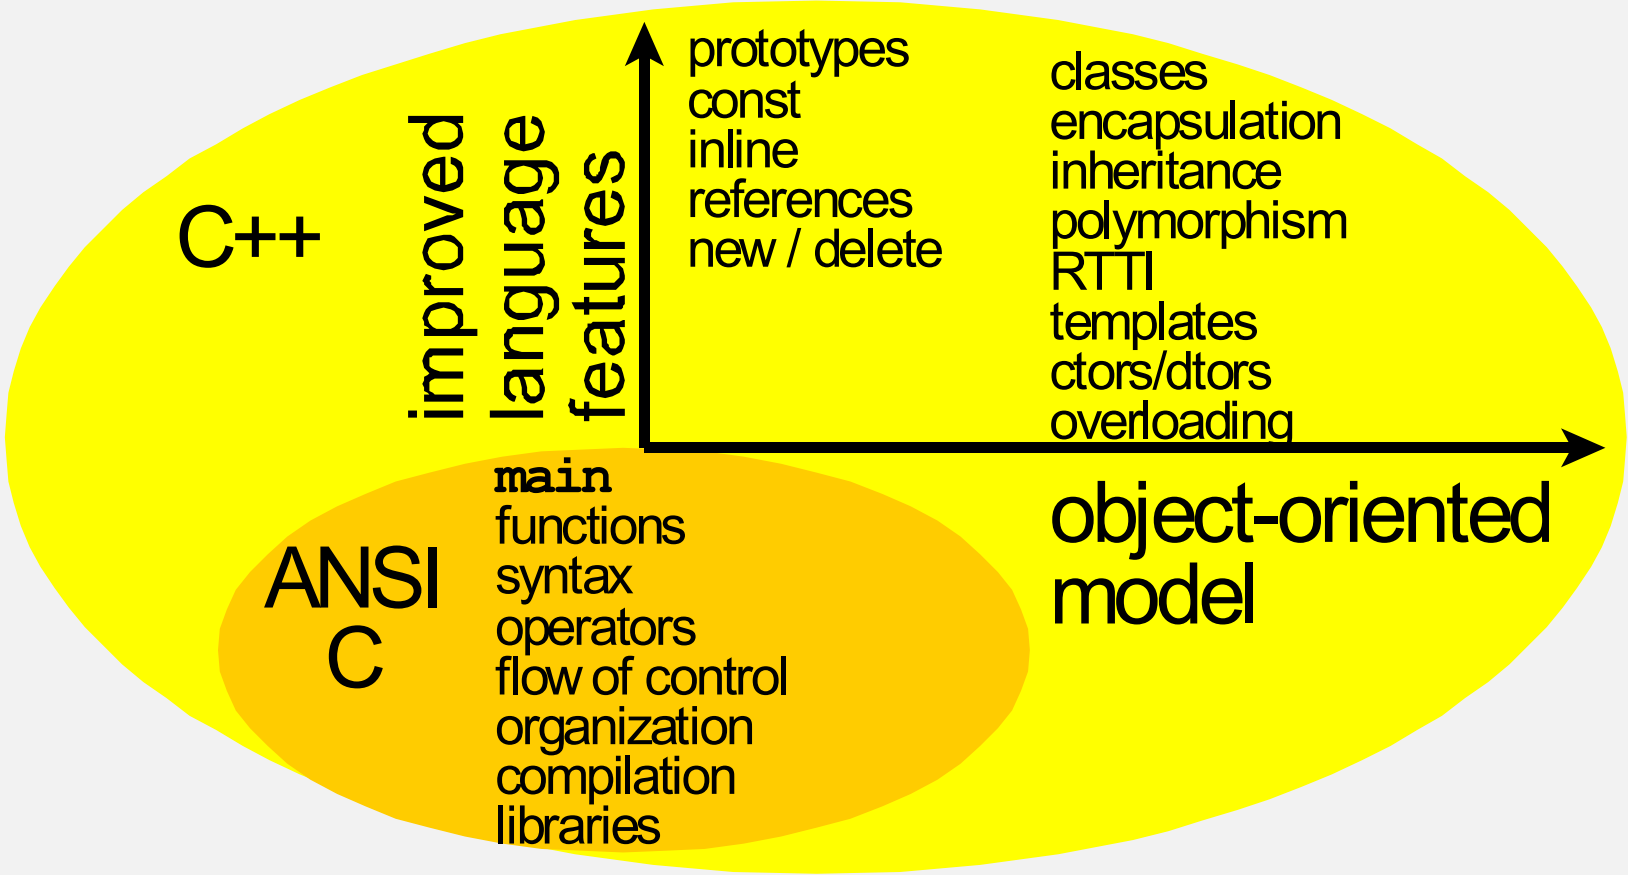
C++

improved language features

prototypes
const
inline
references
new / delete

classes
encapsulation
inheritance
polymorphism
RTTI
templates
ctors/dtors
overloading

object-oriented model

ANSI C

main
functions
syntax
operators
flow of control
organization
compilation
libraries